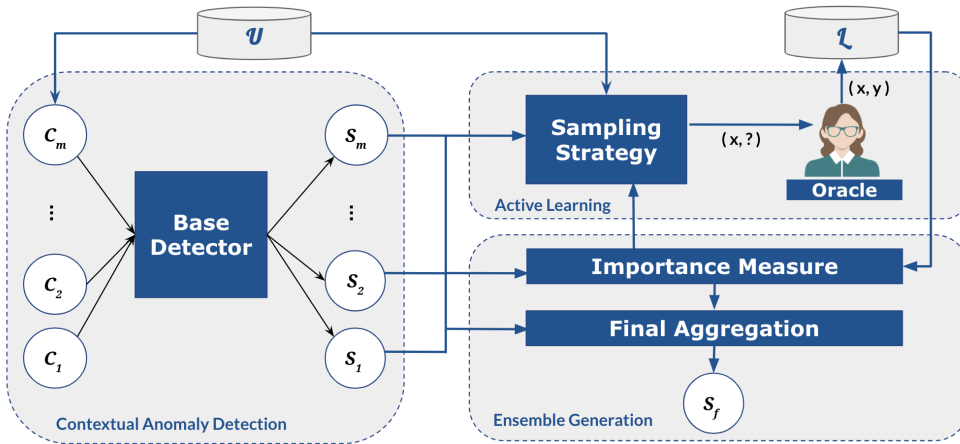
$\mathcal{U}$

$\mathcal{L}$

$C_m$

⋮

$C_2$

$C_1$

Base Detector

$S_m$

⋮

$S_2$

$S_1$

Contextual Anomaly Detection

Sampling Strategy

(x, ?)

(x, y)

Oracle

Active Learning

Importance Measure

Final Aggregation

$S_f$

Ensemble Generation